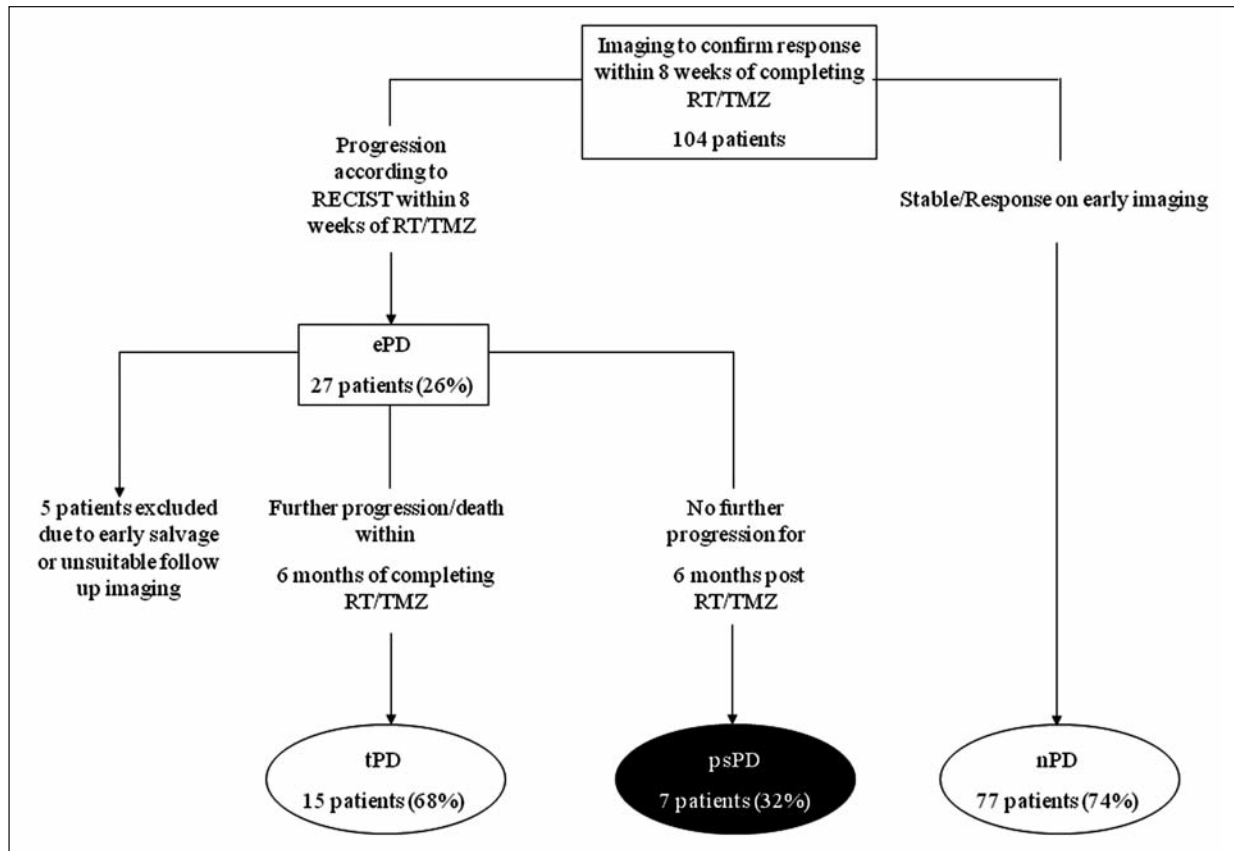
Imaging to confirm response within 8 weeks of completing RT/TMZ

104 patients

Progression according to RECIST within 8 weeks of RT/TMZ

Stable/Response on early imaging

ePD

27 patients (26%)

5 patients excluded due to early salvage or unsuitable follow up imaging

Further progression/death within

6 months of completing RT/TMZ

No further progression for

6 months post RT/TMZ

tPD

15 patients (68%)

psPD

7 patients (32%)

nPD

77 patients (74%)